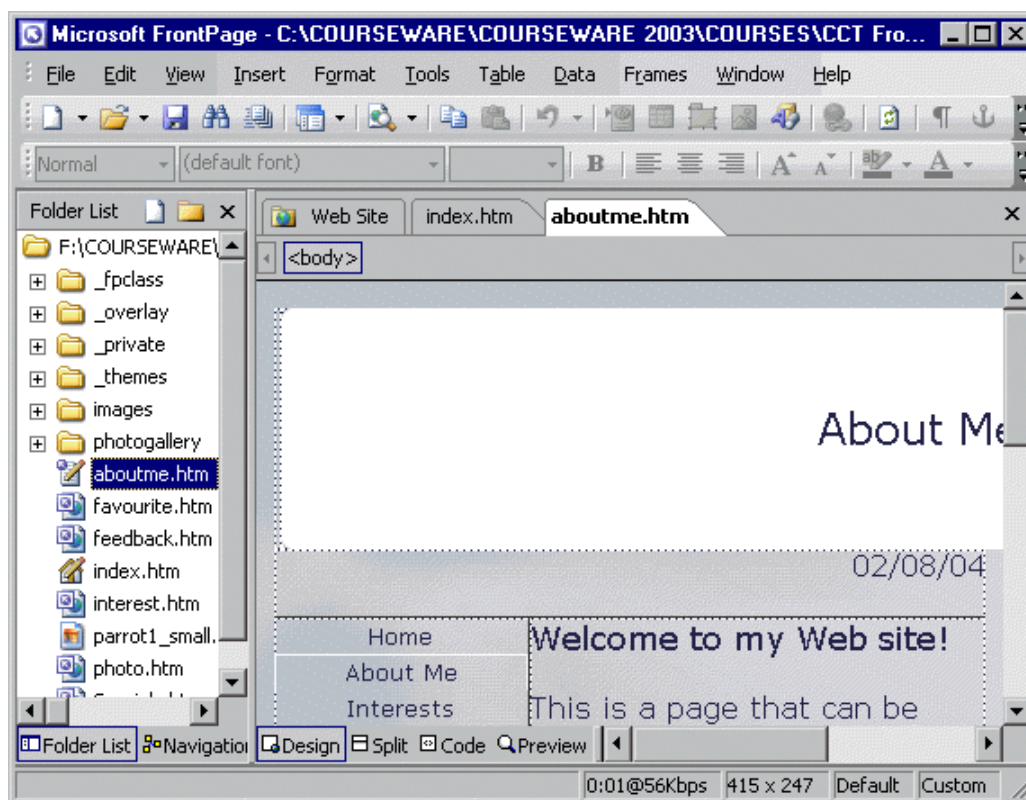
Microsoft FrontPage - C:\COURSEWARE\COURSEWARE 2003\COURSES\CCT Fro...

File Edit View Insert Format Tools Table Data Frames Window Help

Normal (default font)

Folder List

F:\COURSEWARE\

_fpclass
_overlay
_private
_themes
images
photogallery
aboutme.htm
favourite.htm
feedback.htm
index.htm
interest.htm
parrot1_small.
photo.htm

Web Site index.htm aboutme.htm

<body>

About Me

02/08/04

Home
About Me
Interests

Welcome to my Web site!

This is a page that can be

Folder List Navigatio Design Split Code Preview

0:01@56Kbps 415 x 247 Default Custom